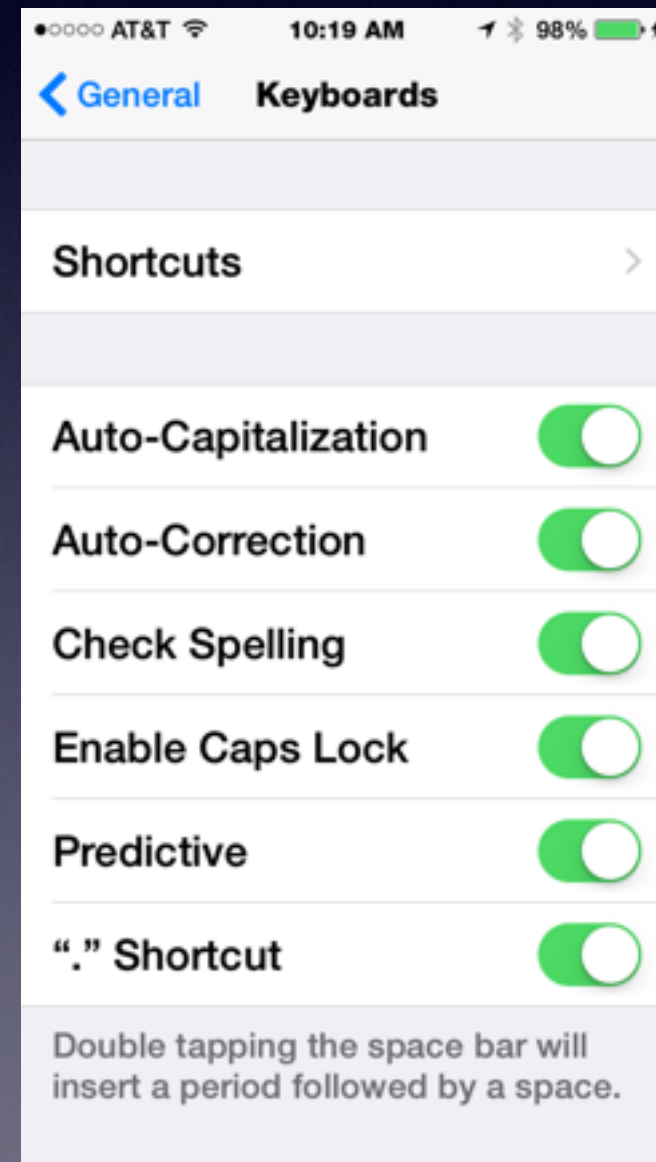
●○○○○ AT&T 10:19 AM 98%

General Keyboards

Shortcuts

Auto-Capitalization

Auto-Correction

Check Spelling

Enable Caps Lock

Predictive

"." Shortcut

Double tapping the space bar will insert a period followed by a space.